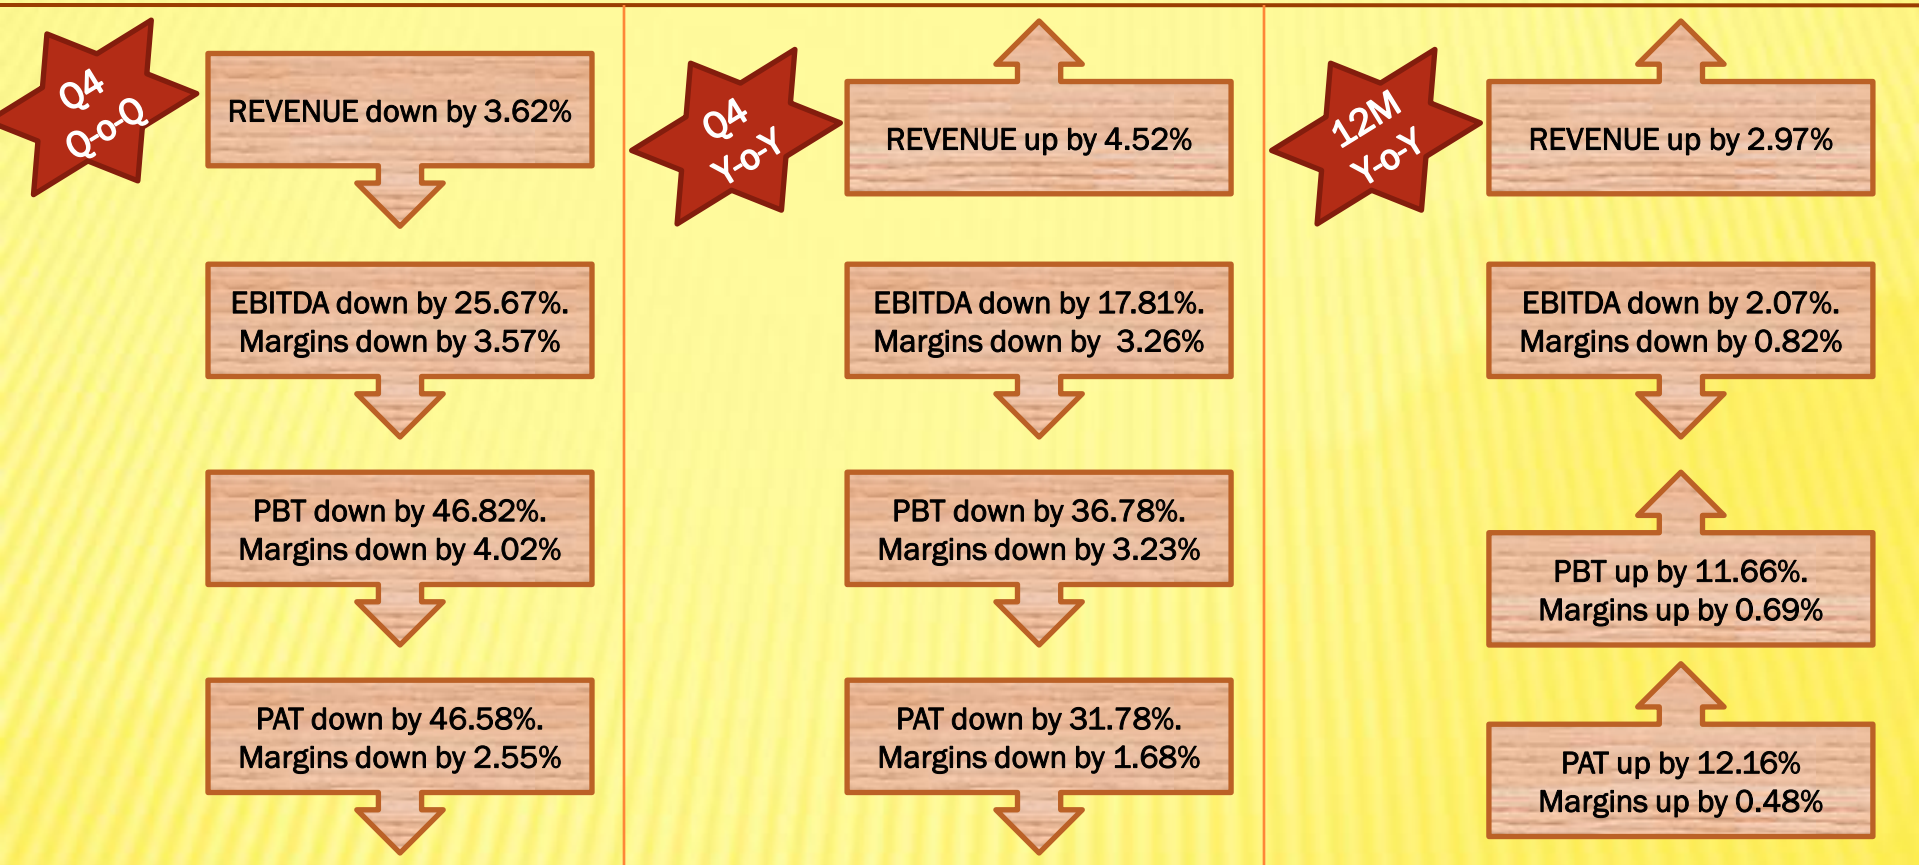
Q4
Q-o-Q

REVENUE down by 3.62%

EBITDA down by 25.67%. Margins down by 3.57%

PBT down by 46.82%. Margins down by 4.02%

PAT down by 46.58%. Margins down by 2.55%

Q4
Y-o-Y

REVENUE up by 4.52%

EBITDA down by 17.81%. Margins down by 3.26%

PBT down by 36.78%. Margins down by 3.23%

PAT down by 31.78%. Margins down by 1.68%

12M
Y-o-Y

REVENUE up by 2.97%

EBITDA down by 2.07%. Margins down by 0.82%

PBT up by 11.66%. Margins up by 0.69%

PAT up by 12.16% Margins up by 0.48%